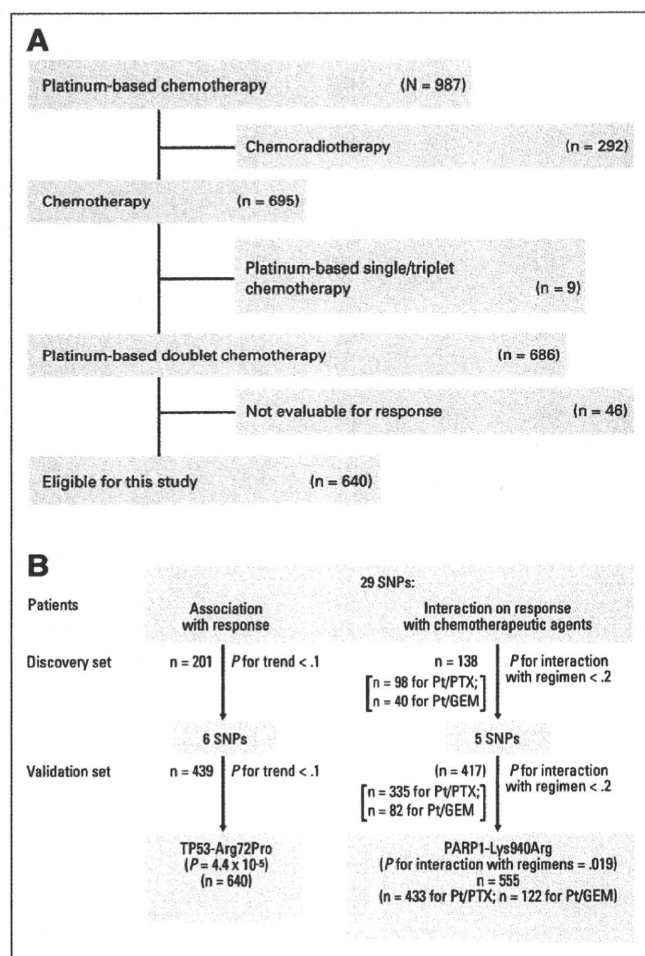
A

Platinum-based chemotherapy (N = 987)

Chemoradiotherapy (n = 292)

Chemotherapy (n = 695)

Platinum-based single/triplet chemotherapy (n = 9)

Platinum-based doublet chemotherapy (n = 686)

Not evaluable for response (n = 46)

Eligible for this study (n = 640)

B

29 SNPs:

Patients

Association with response

Interaction on response with chemotherapeutic agents

Discovery set

n = 201 *P* for trend < .1

n = 138 *P* for interaction with regimen < .2

[n = 98 for Pt/PTX; n = 40 for Pt/GEM]

6 SNPs

5 SNPs

Validation set

n = 439 *P* for trend < .1

(n = 417) *P* for interaction with regimen < .2

[n = 335 for Pt/PTX; n = 82 for Pt/GEM]

TP53-Arg72Pro
(*P* = 4.4 x 10-5)
(n = 640)

PARP1-Lys940Arg
(*P* for interaction with regimens = .019)
n = 555
(n = 433 for Pt/PTX; n = 122 for Pt/GEM)